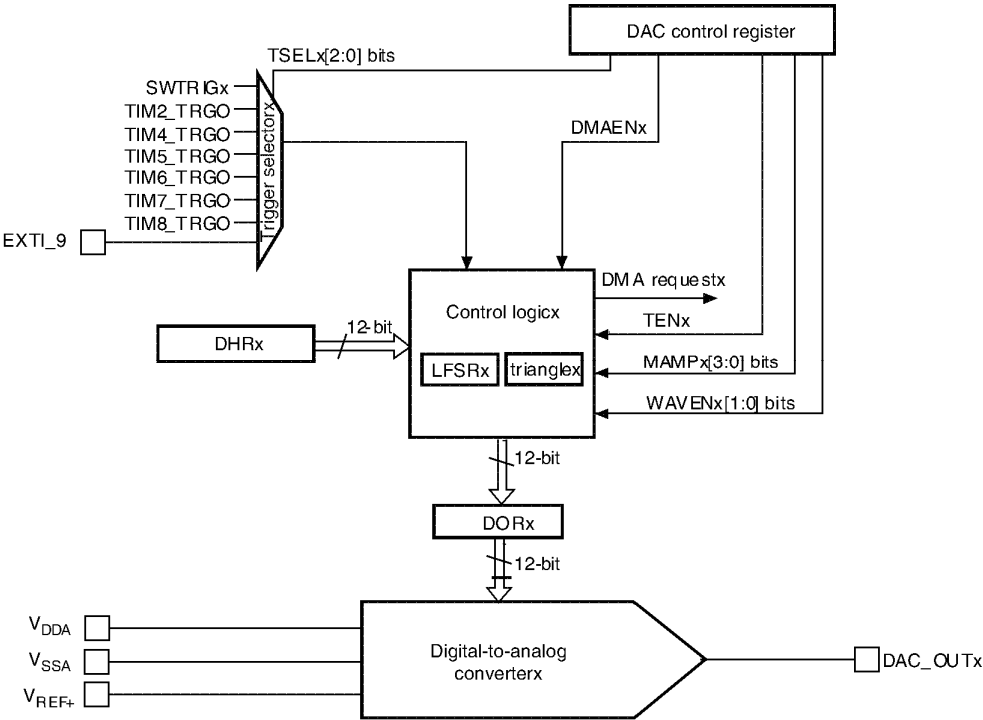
DAC control register

TSELx[2:0] bits

SWTRIGx
TIM2_TRGO
TIM4_TRGO
TIM5_TRGO
TIM6_TRGO
TIM7_TRGO
TIM8_TRGO
EXTI_9

Trigger selectorx

DMAENx

DMA requestx

Control logicx

TENx

DHRx

12-bit

LFSRx

trianglex

MAMPx[3:0] bits

WAVENx[1:0] bits

12-bit

DORx

12-bit

$V_{DDA}$
$V_{SSA}$
$V_{REF+}$

Digital-to-analog converterx

DAC_OUTx